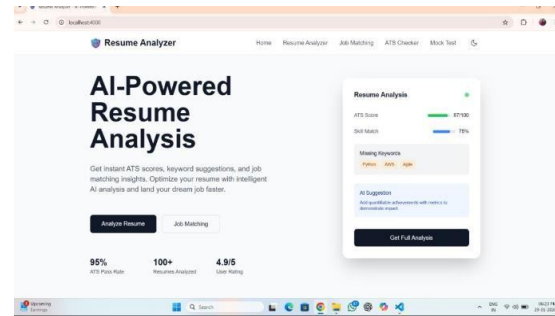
localhost:4000

Resume Analyzer

Home Resume Analyzer Job Matching ATS Checker Mock Test

AI-Powered Resume Analysis

Get instant ATS scores, keyword suggestions, and job matching insights. Optimize your resume with intelligent AI analysis and land your dream job faster.

Analyze Resume

Job Matching

95%
ATS Pass Rate

100+
Resumes Analyzed

4.9/5
User Rating

Resume Analysis

ATS Score 87/100

Skill Match 75%

Missing Keywords

Python AWS Agile

AI Suggestion

Add quantifiable achievements with metrics to demonstrate impact.

Get Full Analysis

Upcoming
Earnings

Search

ENG
IN